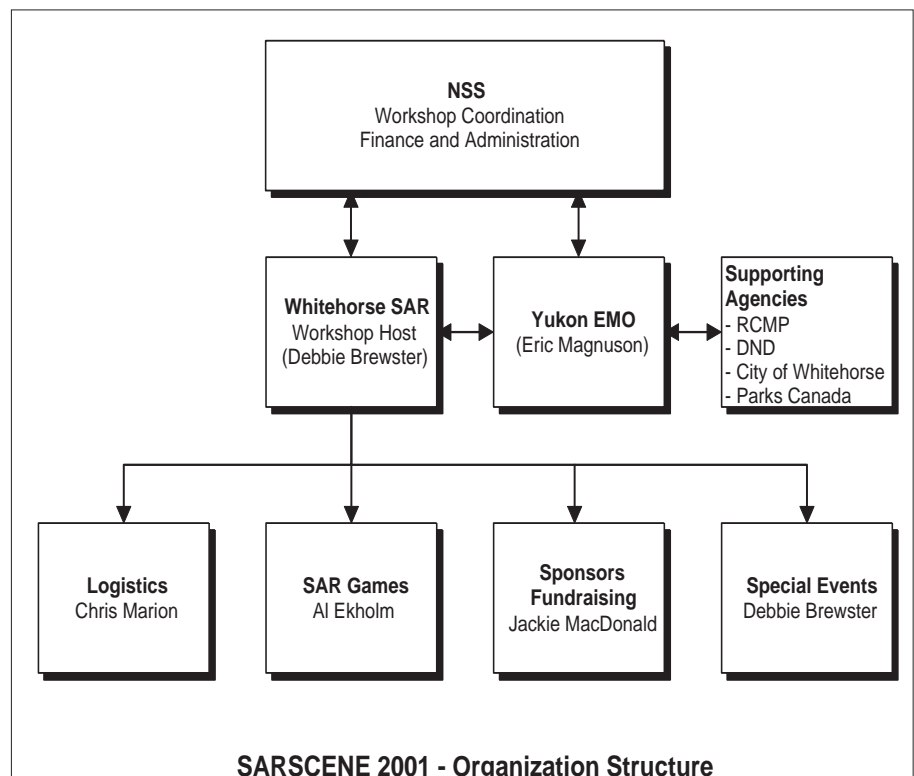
NSS
Workshop Coordination
Finance and Administration

Whitehorse SAR
Workshop Host
(Debbie Brewster)

Yukon EMO
(Eric Magnuson)

Supporting Agencies
- RCMP
- DND
- City of Whitehorse
- Parks Canada

Logistics
Chris Marion

SAR Games
Al Ekholm

Sponsors
Fundraising
Jackie MacDonald

Special Events
Debbie Brewster

SARSCENE 2001 - Organization Structure